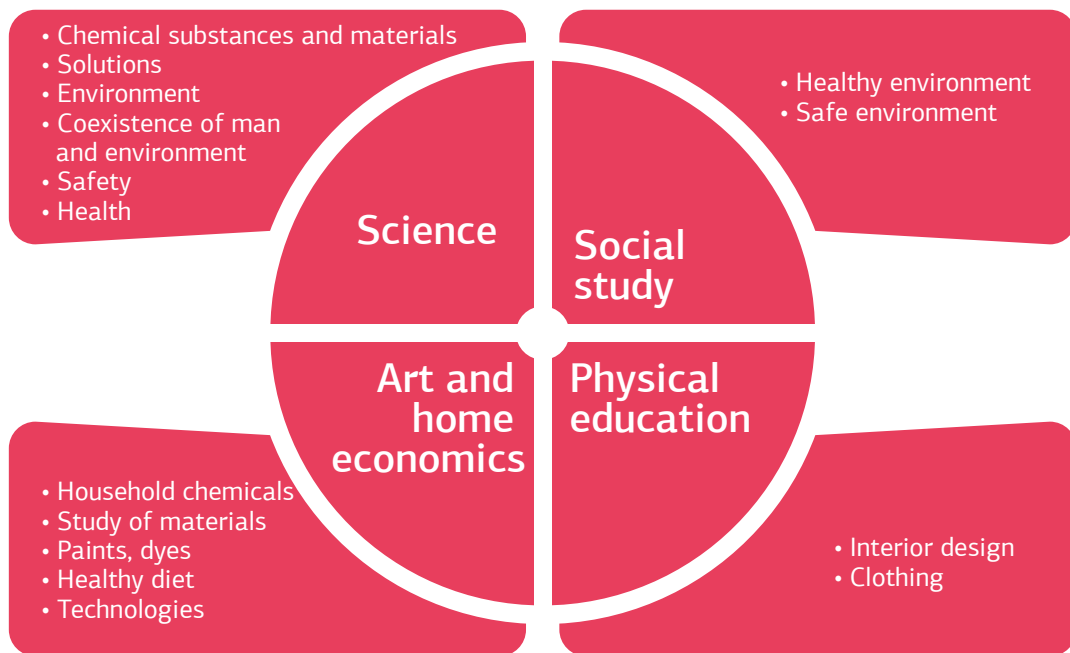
• Chemical substances and materials
• Solutions
• Environment
• Coexistence of man and environment
• Safety
• Health

Science

• Healthy environment
• Safe environment

Social study

Art and home economics

• Household chemicals
• Study of materials
• Paints, dyes
• Healthy diet
• Technologies

Physical education

• Interior design
• Clothing